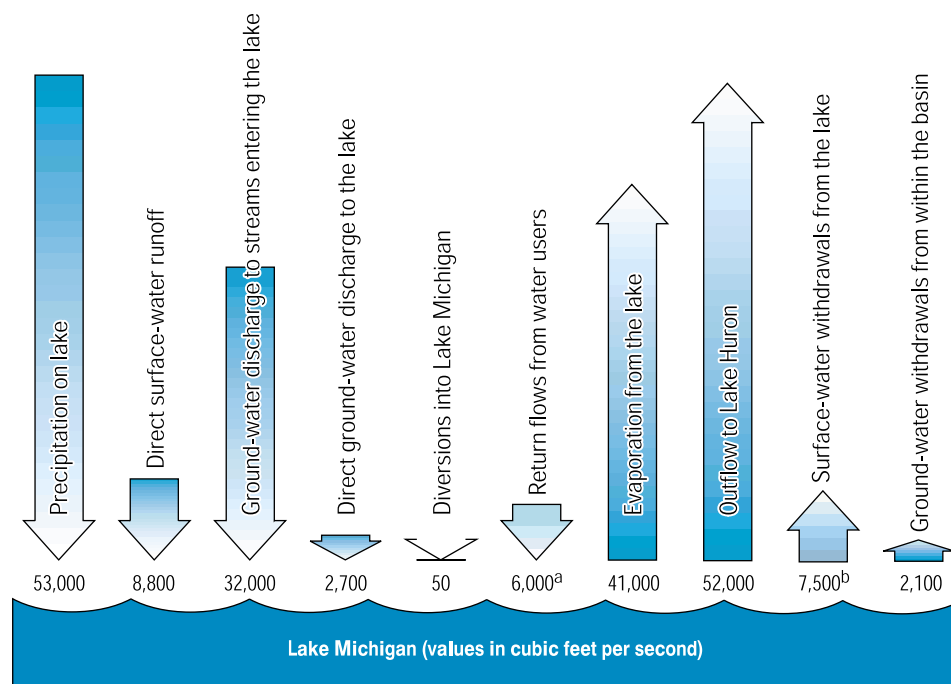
Precipitation on lake
Direct surface-water runoff
Ground-water discharge to streams entering the lake
Direct ground-water discharge to the lake
Diversions into Lake Michigan
Return flows from water users
Evaporation from the lake
Outflow to Lake Huron
Surface-water withdrawals from the lake
Ground-water withdrawals from within the basin

53,000
8,800
32,000
2,700
50
6,000$^a$
41,000
52,000
7,500$^b$
2,100

Lake Michigan (values in cubic feet per second)